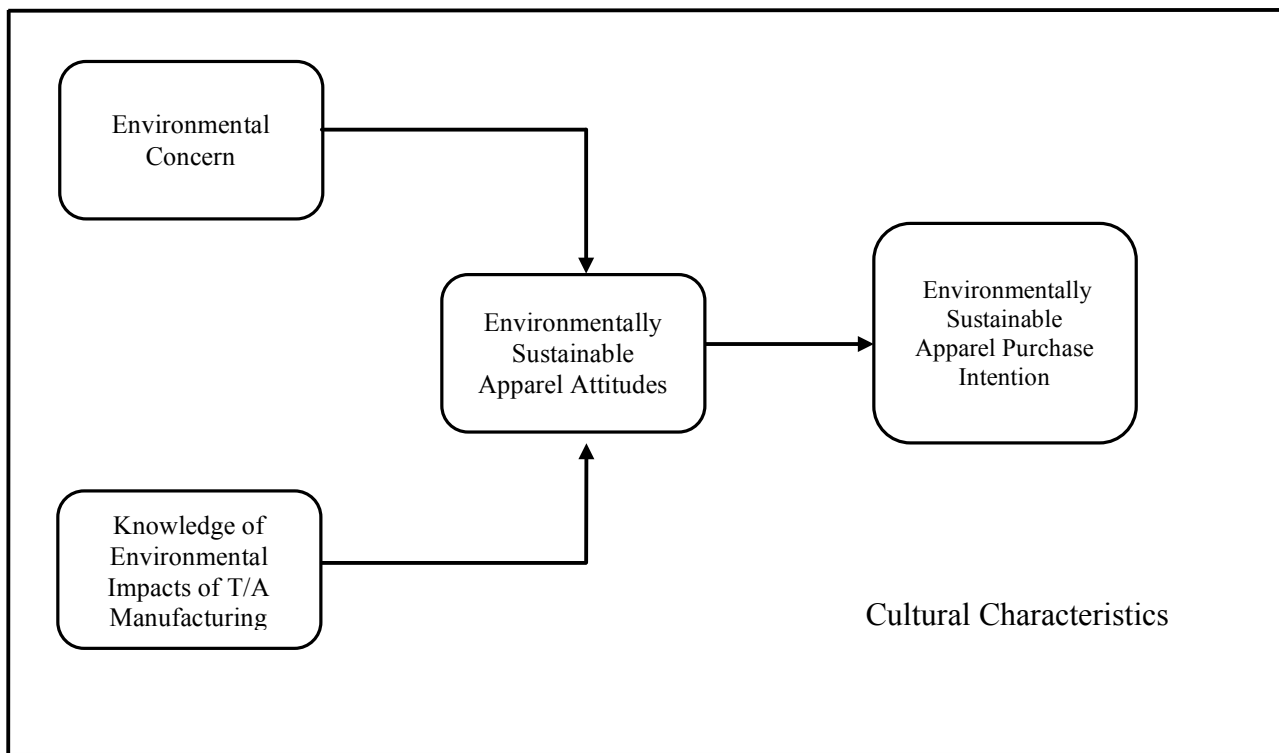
Environmental Concern

Environmentally Sustainable Apparel Attitudes

Environmentally Sustainable Apparel Purchase Intention

Knowledge of Environmental Impacts of T/A Manufacturing

Cultural Characteristics